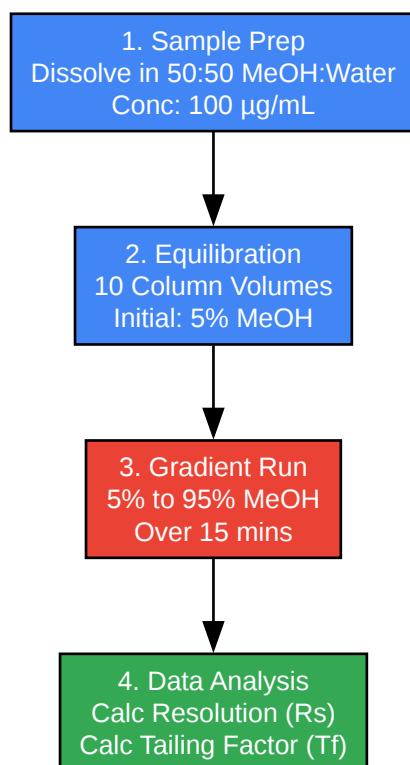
1. Sample Prep
Dissolve in 50:50 MeOH:Water
Conc: 100 µg/mL

2. Equilibration
10 Column Volumes
Initial: 5% MeOH

3. Gradient Run
5% to 95% MeOH
Over 15 mins

4. Data Analysis
Calc Resolution (Rs)
Calc Tailing Factor (Tf)